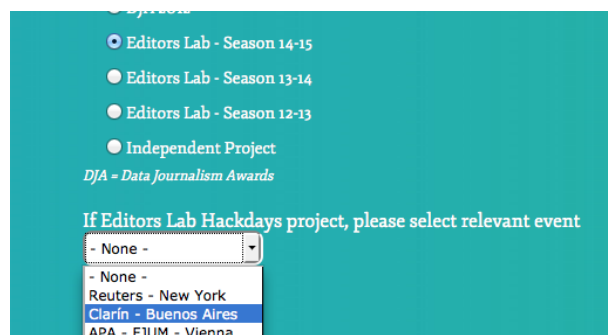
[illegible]

Editors Lab - Season 14-15

Editors Lab - Season 13-14

Editors Lab - Season 12-13

Independent Project

DJA = Data Journalism Awards

If Editors Lab Hackdays project, please select relevant event

- None -

- None -
Reuters - New York
Clarín - Buenos Aires
APA - FJUM - Vienna